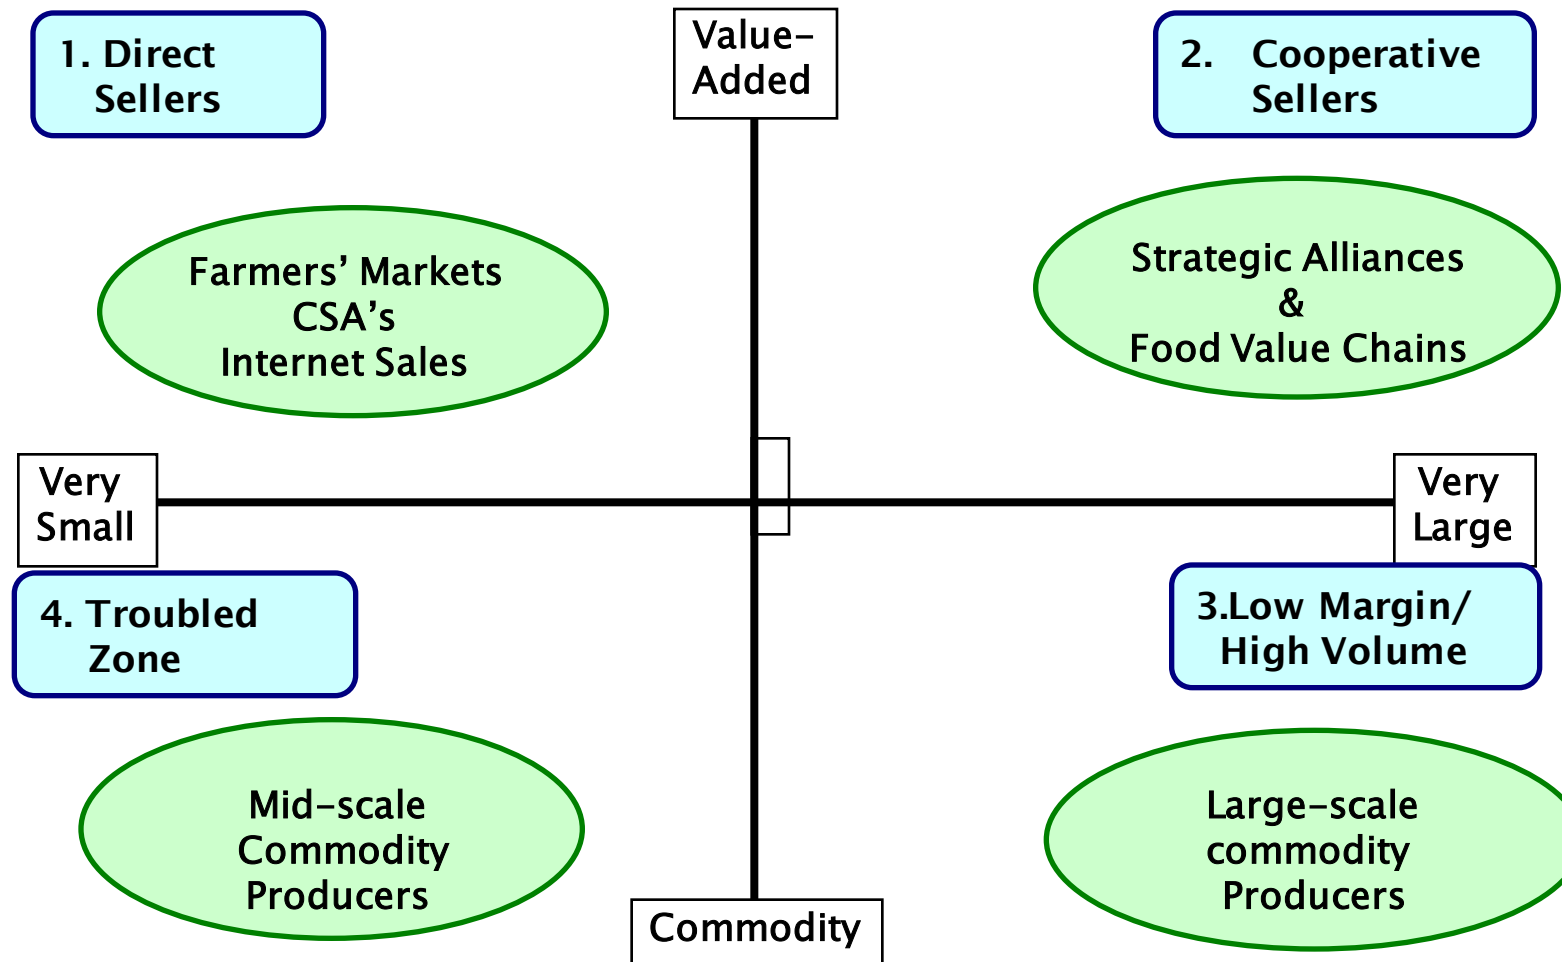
1. Direct Sellers

Value-Added

2. Cooperative Sellers

Farmers' Markets
CSA's
Internet Sales

Strategic Alliances
&
Food Value Chains

Very Small

Very Large

4. Troubled Zone

3.Low Margin/ High Volume

Mid-scale Commodity Producers

Large-scale commodity Producers

Commodity